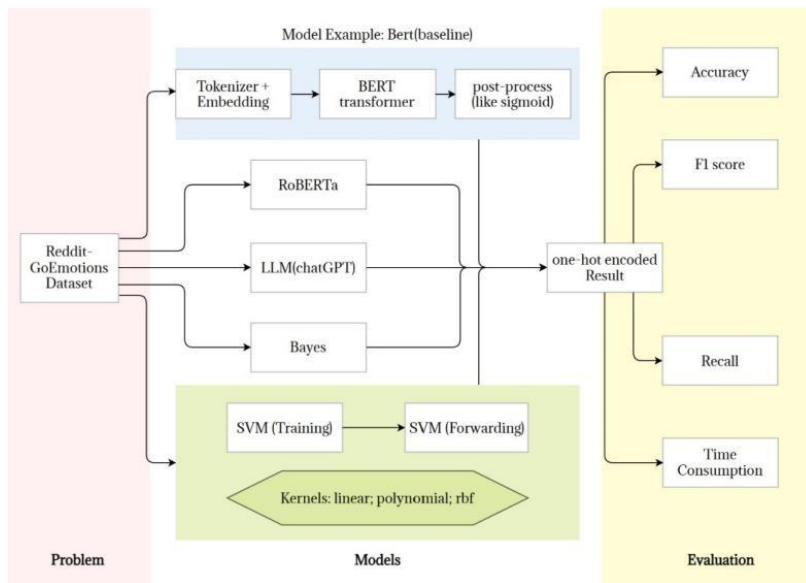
Model Example: Bert(baseline)

Tokenizer + Embedding

BERT transformer

post-process (like sigmoid)

Accuracy

F1 score

RoBERTa

Reddit-GoEmotions Dataset

LLM(chatGPT)

one-hot encoded Result

Bayes

Recall

SVM (Training)

SVM (Forwarding)

Kernels: linear; polynomial; rbf

Time Consumption

Problem

Models

Evaluation